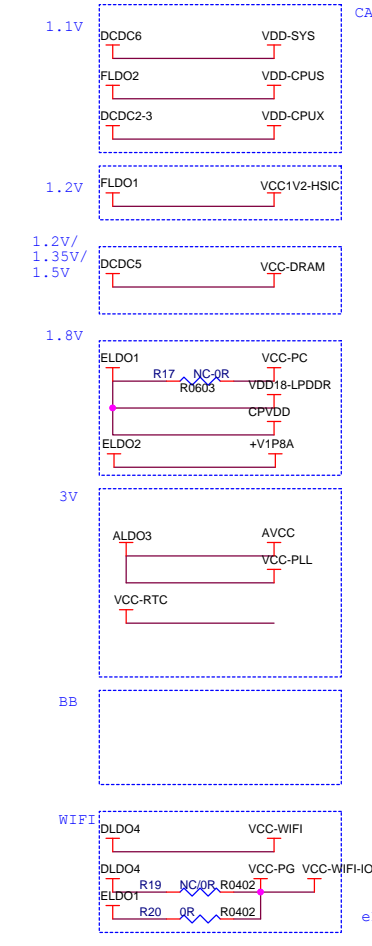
CA

1.1V

DCDC6 VDD-SYS

FLDO2 VDD-CPUS

DCDC2-3 VDD-CPUX

1.2V

FLDO1 VCC1V2-HSIC

1.2V/
1.35V/
1.5V

DCDC5 VCC-DRAM

1.8V

ELDO1 VCC-PC

R17 NC-0R
R0603

VDD18-LPDDR

CPVDD

ELDO2 +V1P8A

3V

ALDO3 AVCC

VCC-PLL

VCC-RTC

BB

WIFI

DLDO4 VCC-WIFI

DLDO4 VCC-PG VCC-WIFI-IO

R19 NC/0R R0402

ELDO1

R20 0R R0402

e